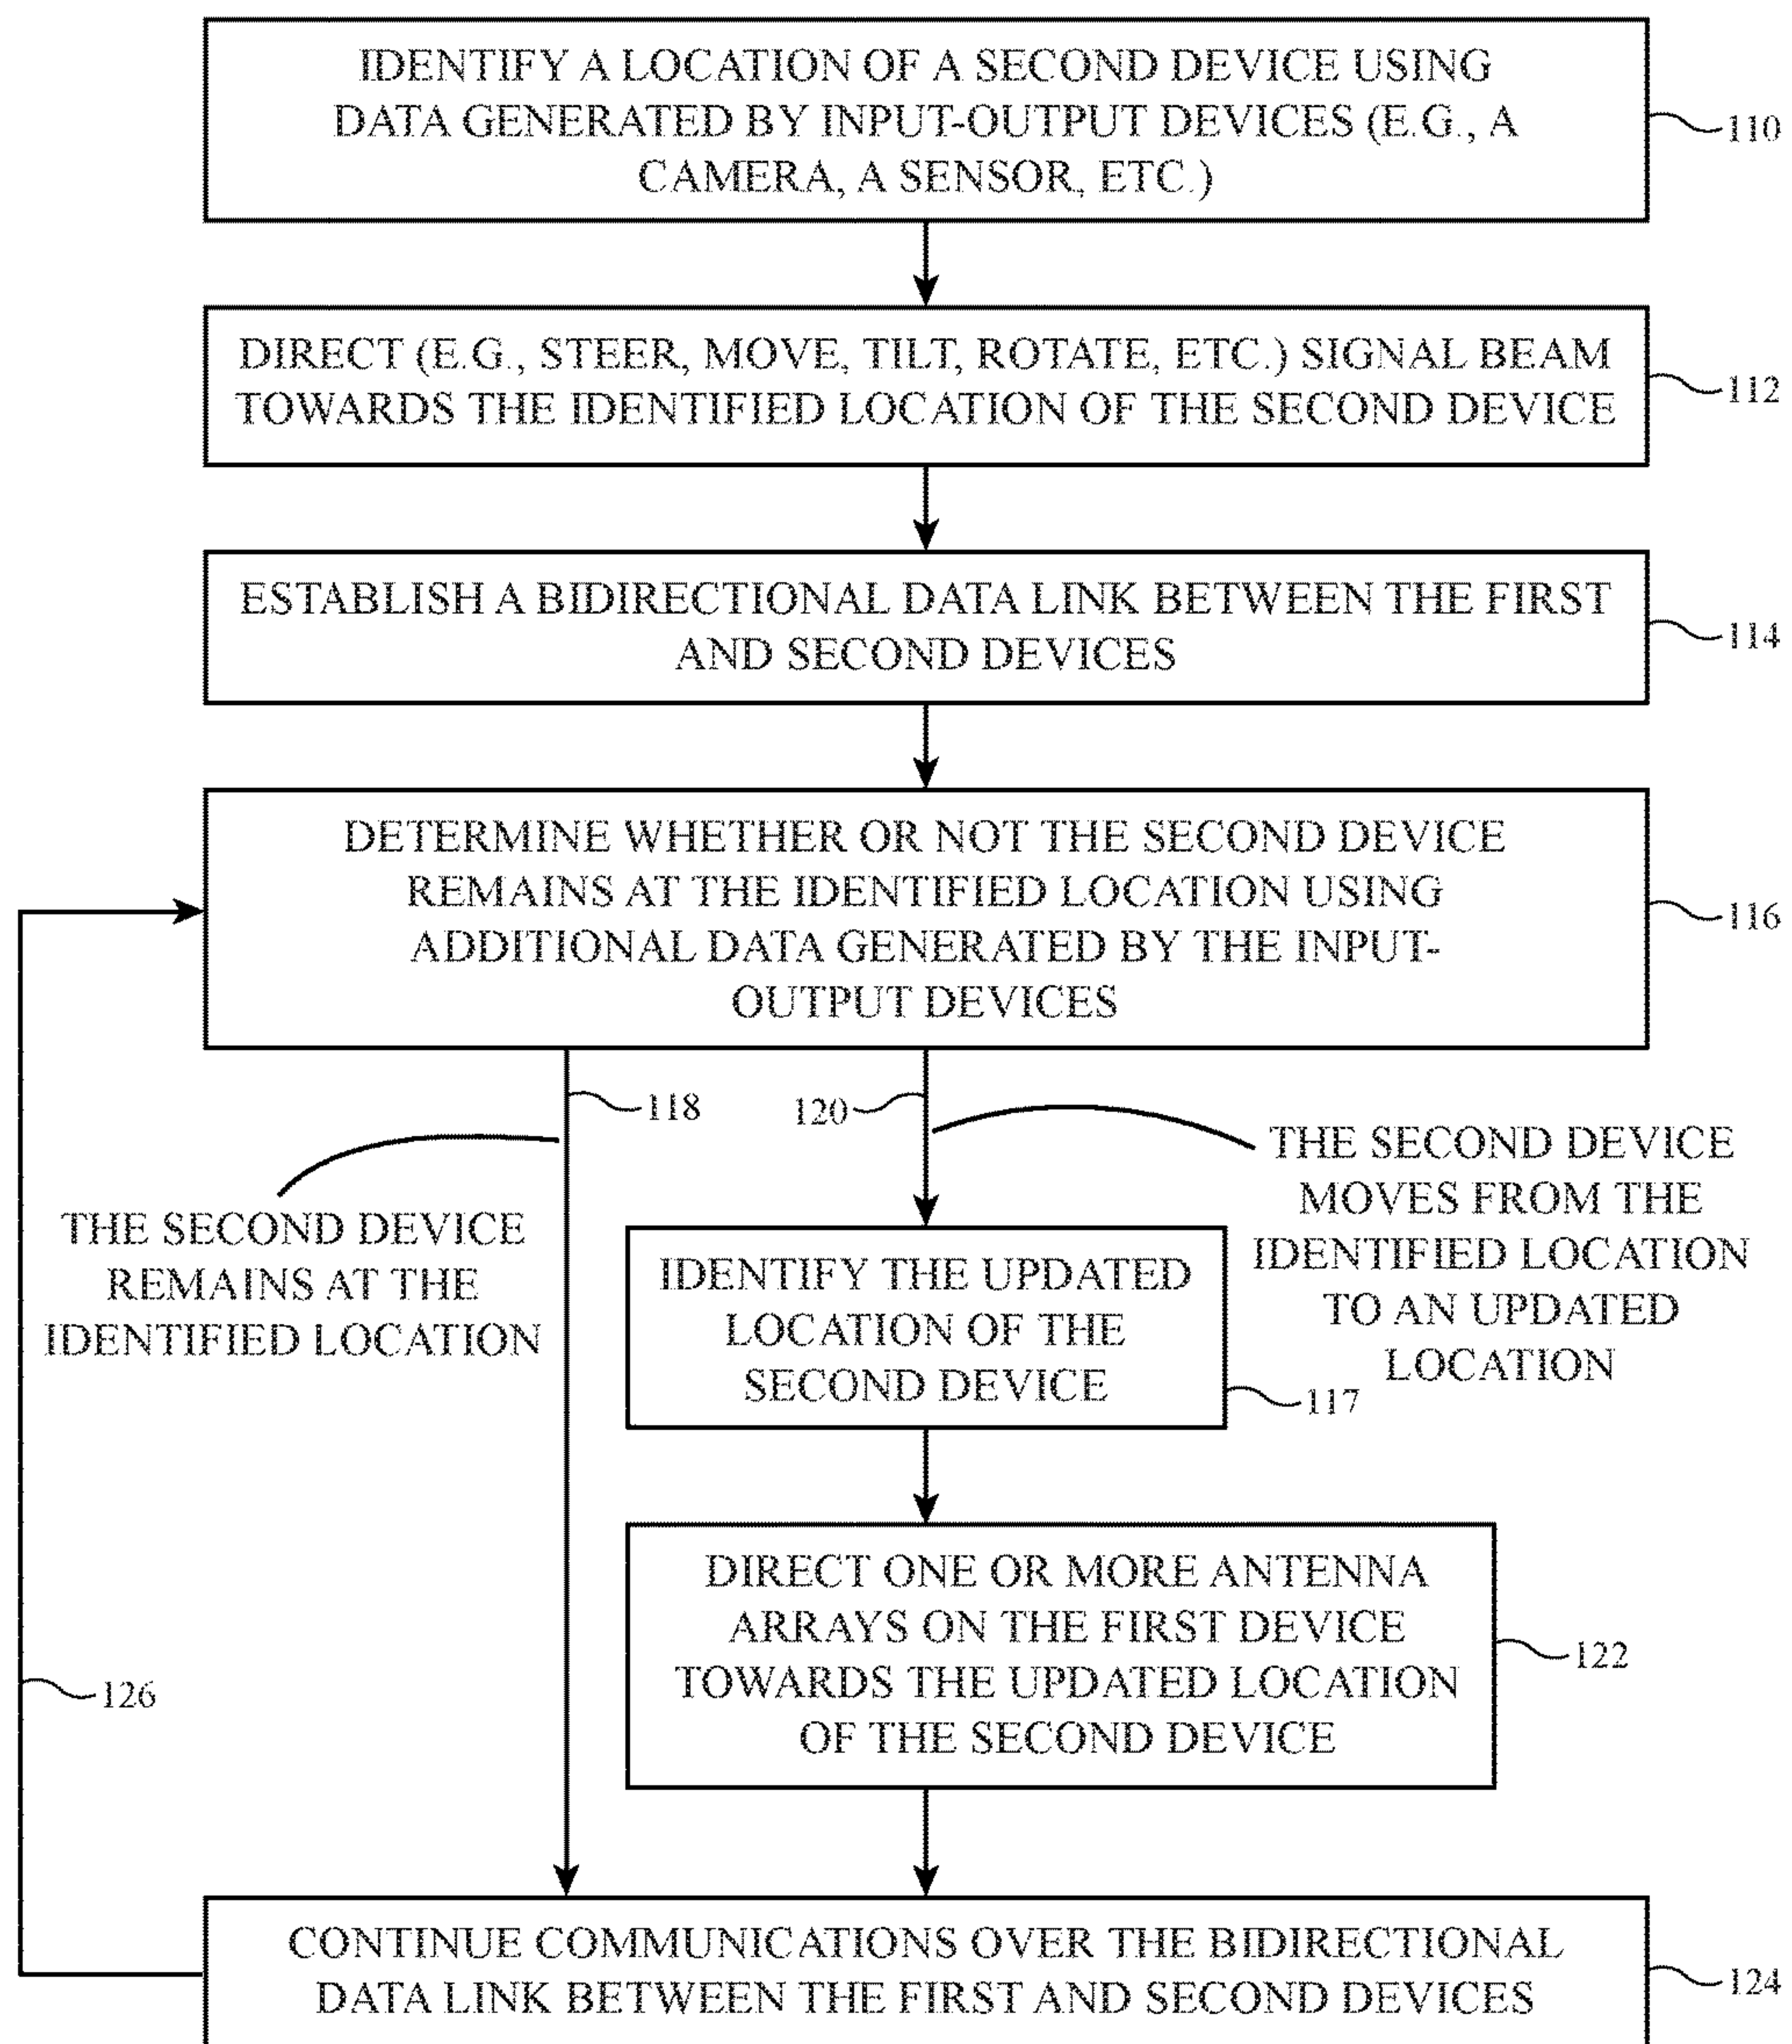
IDENTIFY A LOCATION OF A SECOND DEVICE USING DATA GENERATED BY INPUT-OUTPUT DEVICES (E.G., A CAMERA, A SENSOR, ETC.)

110

DIRECT (E.G., STEER, MOVE, TILT, ROTATE, ETC.) SIGNAL BEAM TOWARDS THE IDENTIFIED LOCATION OF THE SECOND DEVICE

112

ESTABLISH A BIDIRECTIONAL DATA LINK BETWEEN THE FIRST AND SECOND DEVICES

114

DETERMINE WHETHER OR NOT THE SECOND DEVICE REMAINS AT THE IDENTIFIED LOCATION USING ADDITIONAL DATA GENERATED BY THE INPUT-OUTPUT DEVICES

116

118

120

THE SECOND DEVICE MOVES FROM THE IDENTIFIED LOCATION TO AN UPDATED LOCATION

THE SECOND DEVICE REMAINS AT THE IDENTIFIED LOCATION

IDENTIFY THE UPDATED LOCATION OF THE SECOND DEVICE

117

DIRECT ONE OR MORE ANTENNA ARRAYS ON THE FIRST DEVICE TOWARDS THE UPDATED LOCATION OF THE SECOND DEVICE

122

126

CONTINUE COMMUNICATIONS OVER THE BIDIRECTIONAL DATA LINK BETWEEN THE FIRST AND SECOND DEVICES

124